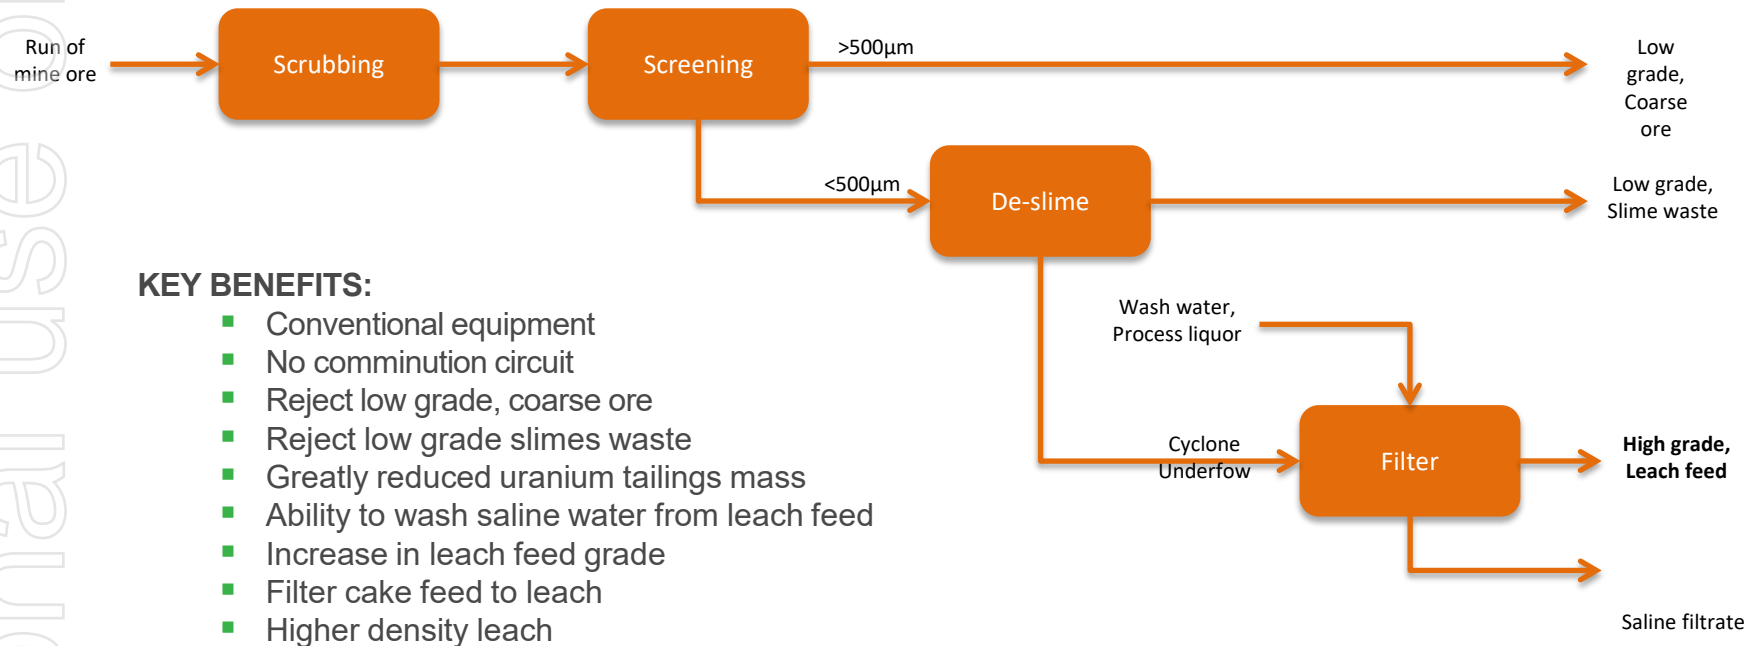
Run of mine ore

Scrubbing

Screening

>500µm

Low grade, Coarse ore

<500µm

De-slime

Low grade, Slime waste

KEY BENEFITS:

- Conventional equipment
- No comminution circuit
- Reject low grade, coarse ore
- Reject low grade slimes waste
- Greatly reduced uranium tailings mass
- Ability to wash saline water from leach feed
- Increase in leach feed grade
- Filter cake feed to leach
- Higher density leach

Wash water, Process liquor

Cyclone Underfow

Filter

High grade, Leach feed

Saline filtrate